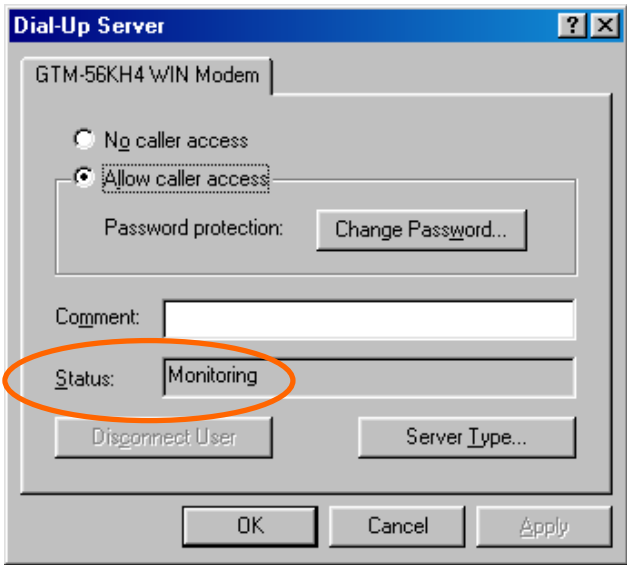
Dial-Up Server

?

GTM-56KH4 WIN Modem

No caller access

Allow caller access

Password protection:

Change Password...

Comment:

Status:

Monitoring

Disconnect User

Server Type...

OK

Cancel

Apply